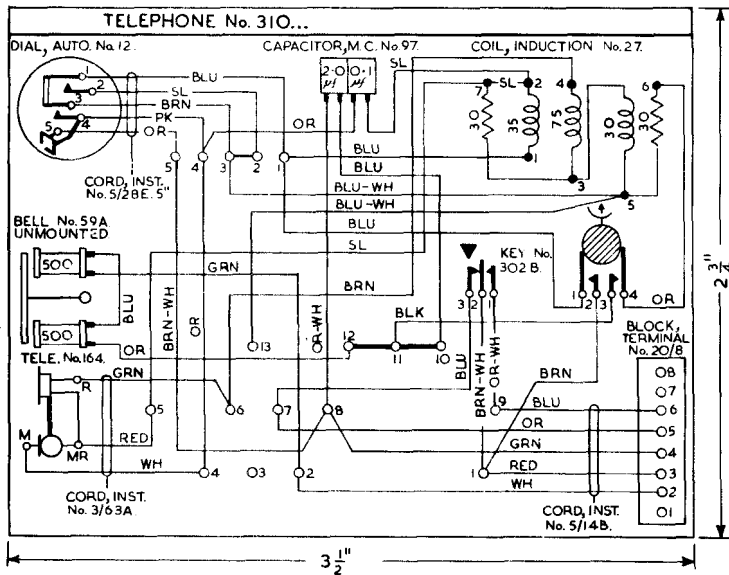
TELEPHONE No. 310...

DIAL, AUTO. No. 12.

CAPACITOR, M.C. No. 97.

COIL, INDUCTION No. 27.

1
2
3
4
5

BLU
SL
BRN
PK
OR

2·0 μf
0·1 μf

SL
SL
1
2
4
6
7
30
35
75
30
30
1
3
5

OR
5
4
3
2
1

BLU
BLU
BLU-WH
BLU-WH
BLU
SL

CORD, INST. No. 5/28E. 5"

BELL No. 59A UNMOUNTED

500
500
BLU

GRN
BRN-WH
OR
BRN
OR-WH
13
12
BLK
11
10

KEY No. 302 B.
3 2 1 0
1 2 3 4
OR

TELE. No. 164.
OR
GRN
R
M
MR
RED
WH

5
6
7
8
4
O3
2

BLU
BRN-WH
OR-WH
BRN
9
BLU
OR
GRN
RED
WH
1

BLOCK, TERMINAL No. 20/8
O8
O7
O6
O5
O4
O3
O2
O1

CORD, INST. No. 3/63A

CORD, INST. No. 5/14B.

$3\frac{1}{2}$"

$2\frac{3}{4}$"